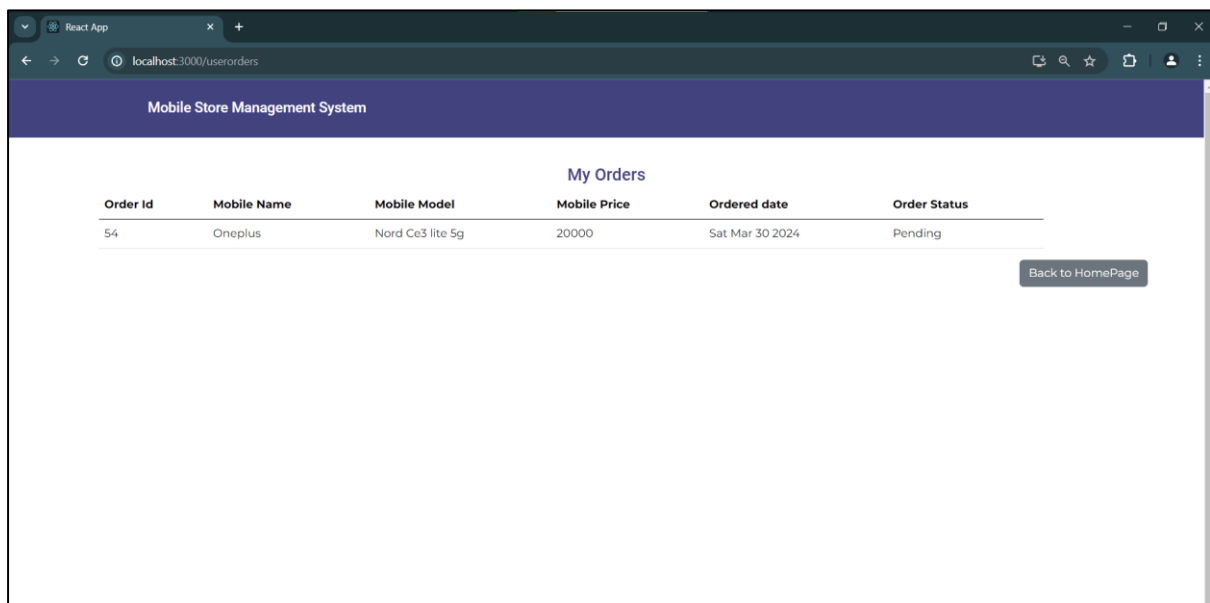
React App
localhost:3000/userorders

Mobile Store Management System

My Orders

| Order Id | Mobile Name | Mobile Model | Mobile Price | Ordered date | Order Status |
|---|---|---|---|---|---|
| 54 | Oneplus | Nord Ce3 lite 5g | 20000 | Sat Mar 30 2024 | Pending |

Back to HomePage